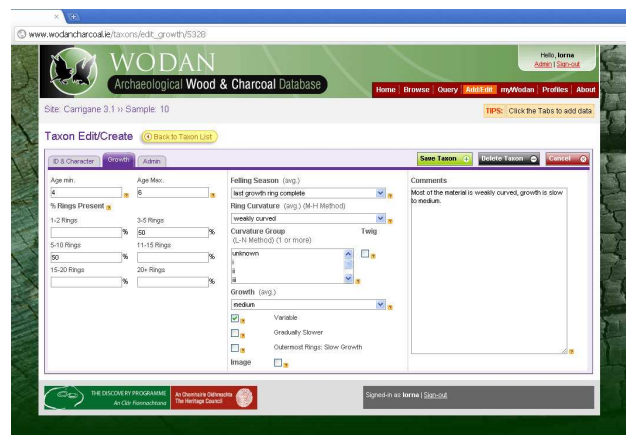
www.wodancharcoal.ie/taxons/edit_growth/5328

WODAN
Archaeological Wood & Charcoal Database

Hello, lorna
Admin | Sign-out

Home | Browse | Query | Add/Edit | myWodan | Profiles | About

Site: Carrigane 3.1 ›› Sample: 10

TIPS: Click the Tabs to add data

Taxon Edit/Create
Back to Taxon List

ID & Character | Growth | Admin

Save Taxon | Delete Taxon | Cancel

Age min.
4
Age Max.
6
% Rings Present
1-2 Rings
%
3-5 Rings
50 %
5-10 Rings
50 %
11-15 Rings
%
15-20 Rings
%
20+ Rings
%

Felling Season (avg.)
last growth ring complete
Ring Curvature (avg.) (M-H Method)
weakly curved
Curvature Group (L-N Method) (1 or more)
unknown
i
ii
iii
Twig
Growth (avg.)
medium
Variable
Gradually Slower
Outermost Rings; Slow Growth
Image

Comments
Most of the material is weakly curved, growth is slow to medium.

THE DISCOVERY PROGRAMME
An Clár Fionnachtana
An Chomhairle Oidhreachta
The Heritage Council

Signed-in as lorna | Sign-out